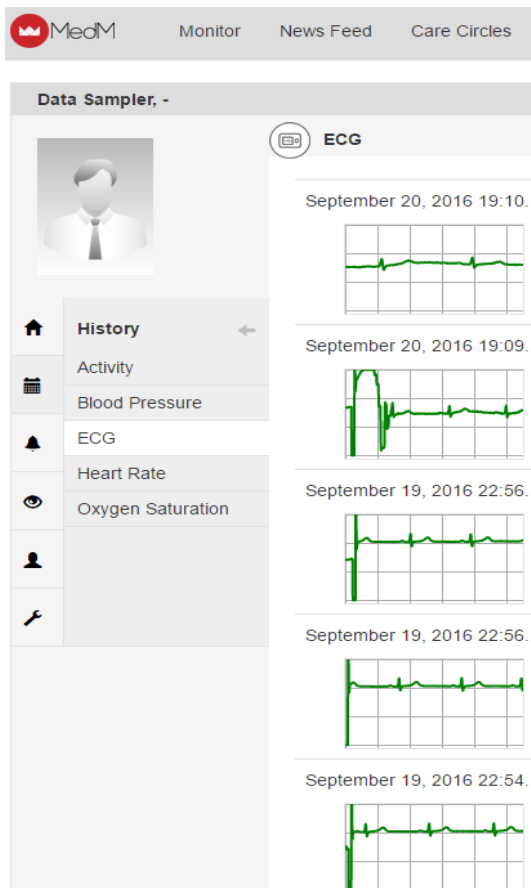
MedM
Monitor
News Feed
Care Circles

Data Sampler, -

ECG

History
Activity
Blood Pressure
ECG
Heart Rate
Oxygen Saturation

September 20, 2016 19:10.

September 20, 2016 19:09.

September 19, 2016 22:56.

September 19, 2016 22:56.

September 19, 2016 22:54.